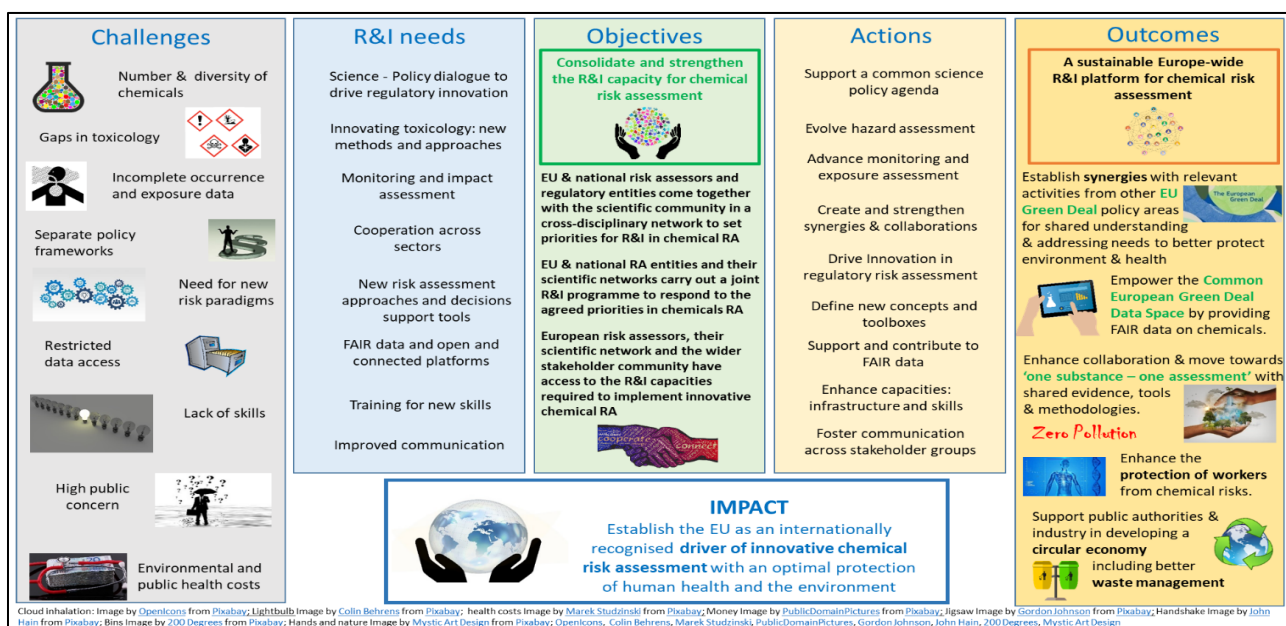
Challenges

Number & diversity of chemicals

Gaps in toxicology

Incomplete occurrence and exposure data

Separate policy frameworks

Need for new risk paradigms

Restricted data access

Lack of skills

High public concern

Environmental and public health costs

R&I needs

Science - Policy dialogue to drive regulatory innovation

Innovating toxicology: new methods and approaches

Monitoring and impact assessment

Cooperation across sectors

New risk assessment approaches and decisions support tools

FAIR data and open and connected platforms

Training for new skills

Improved communication

Objectives

Consolidate and strengthen the R&I capacity for chemical risk assessment

EU & national risk assessors and regulatory entities come together with the scientific community in a cross-disciplinary network to set priorities for R&I in chemical RA

EU & national RA entities and their scientific networks carry out a joint R&I programme to respond to the agreed priorities in chemicals RA

European risk assessors, their scientific network and the wider stakeholder community have access to the R&I capacities required to implement innovative chemical RA

cooperate connect

Actions

Support a common science policy agenda

Evolve hazard assessment

Advance monitoring and exposure assessment

Create and strengthen synergies & collaborations

Drive Innovation in regulatory risk assessment

Define new concepts and toolboxes

Support and contribute to FAIR data

Enhance capacities: infrastructure and skills

Foster communication across stakeholder groups

Outcomes

A sustainable Europe-wide R&I platform for chemical risk assessment

Establish synergies with relevant activities from other EU Green Deal policy areas for shared understanding & addressing needs to better protect environment & health

The European Green Deal

Empower the Common European Green Deal Data Space by providing FAIR data on chemicals.

Enhance collaboration & move towards 'one substance – one assessment' with shared evidence, tools & methodologies.

Zero Pollution

Enhance the protection of workers from chemical risks.

Support public authorities & industry in developing a circular economy including better waste management

IMPACT

Establish the EU as an internationally recognised driver of innovative chemical risk assessment with an optimal protection of human health and the environment

Cloud inhalation: Image by OpenIcons from Pixabay; Lightbulb Image by Colin Behrens from Pixabay; health costs Image by Marek Studzinski from Pixabay; Money Image by PublicDomainPictures from Pixabay; Jigsaw Image by Gordon Johnson from Pixabay; Handshake Image by John Hain from Pixabay; Bins Image by 200 Degrees from Pixabay; Hands and nature Image by Mystic Art Design from Pixabay; OpenIcons, Colin Behrens, Marek Studzinski, PublicDomainPictures, Gordon Johnson, John Hain, 200 Degrees, Mystic Art Design